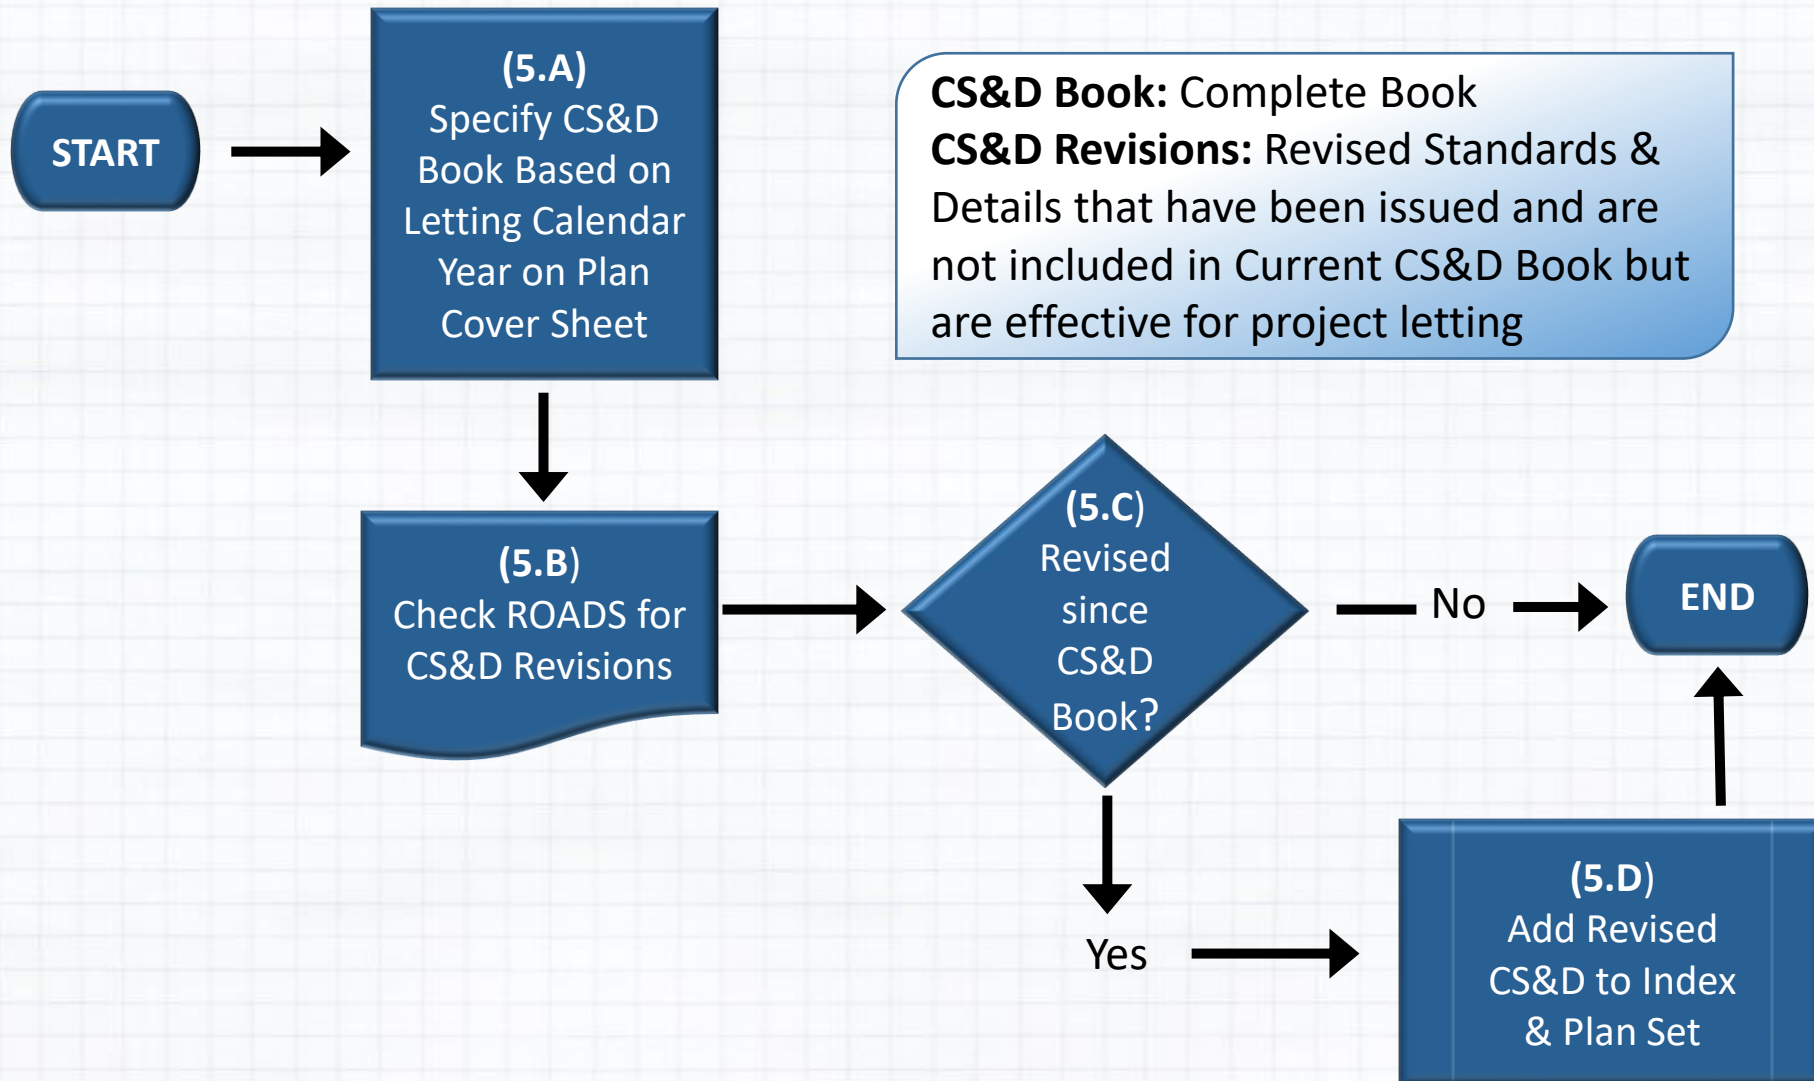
START

(5.A)
Specify CS&D Book Based on Letting Calendar Year on Plan Cover Sheet

CS&D Book: Complete Book
CS&D Revisions: Revised Standards & Details that have been issued and are not included in Current CS&D Book but are effective for project letting

(5.B)
Check ROADS for CS&D Revisions

(5.C)
Revised since CS&D Book?

No

END

Yes

(5.D)
Add Revised CS&D to Index & Plan Set